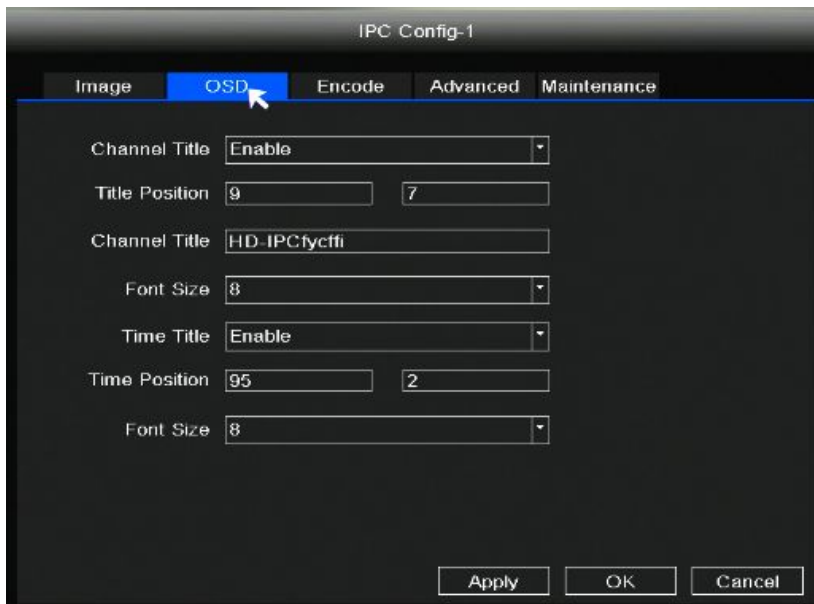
IPC Config-1

Image OSD Encode Advanced Maintenance

Channel Title Enable

Title Position 9 7

Channel Title HD-IPCfycffi

Font Size 8

Time Title Enable

Time Position 95 2

Font Size 8

Apply OK Cancel